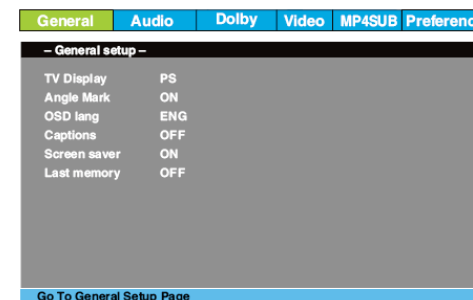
General Audio Dolby Video MP4SUB Preferenc

– General setup –

| | |
|---|---|
| TV Display | PS |
| Angle Mark | ON |
| OSD lang | ENG |
| Captions | OFF |
| Screen saver | ON |
| Last memory | OFF |

Go To General Setup Page